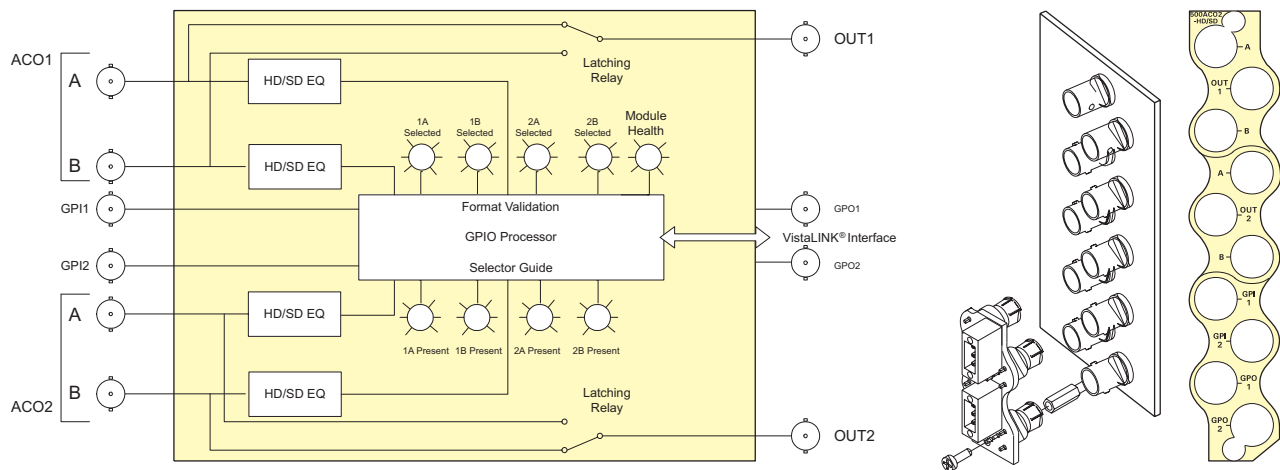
ACO1

A

B

GPI1

GPI2

A

B

ACO2

HD/SD EQ

HD/SD EQ

HD/SD EQ

HD/SD EQ

Latching Relay

1A Selected

1B Selected

2A Selected

2B Selected

Module Health

Format Validation

GPIO Processor

Selector Guide

1A Present

1B Present

2A Present

2B Present

Latching Relay

OUT1

GPO1

VistaLINK® Interface

GPO2

OUT2

500ACO2 -HD/SD

A

OUT 1

B

A

OUT 2

B

GPI 1

GPI 2

GPO 1

GPO 2